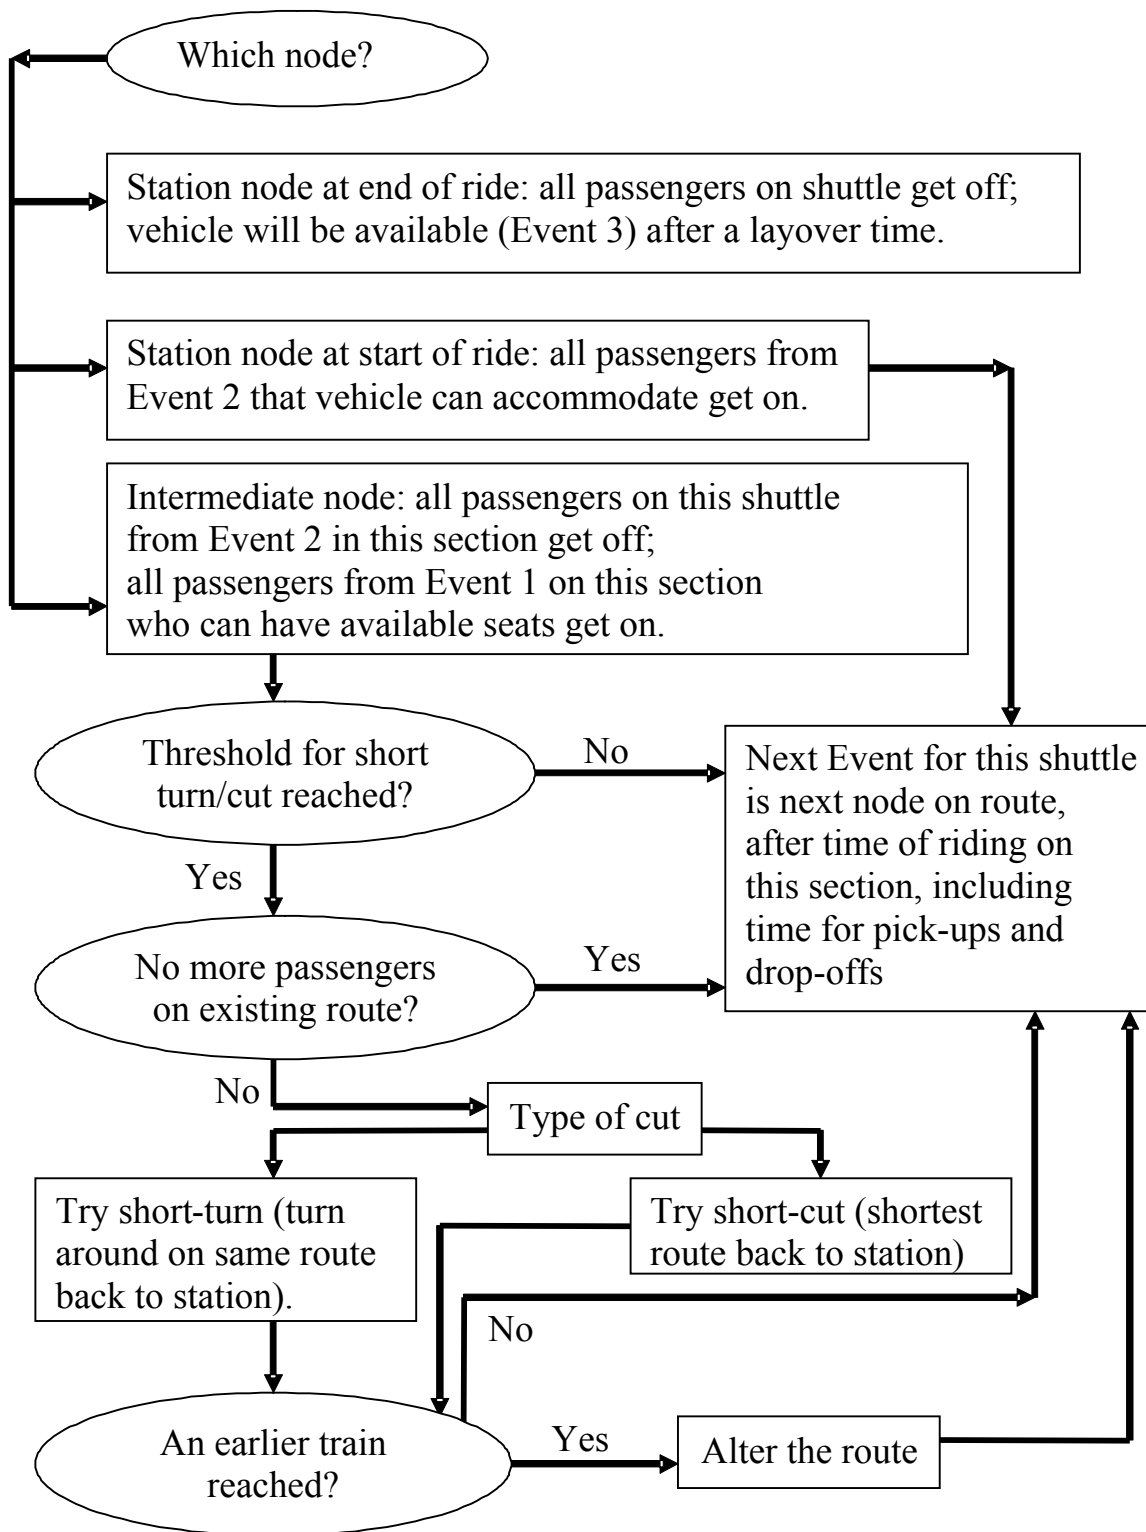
Which node?

Station node at end of ride: all passengers on shuttle get off; vehicle will be available (Event 3) after a layover time.

Station node at start of ride: all passengers from Event 2 that vehicle can accommodate get on.

Intermediate node: all passengers on this shuttle from Event 2 in this section get off;
all passengers from Event 1 on this section who can have available seats get on.

Threshold for short turn/cut reached?

No

Next Event for this shuttle is next node on route, after time of riding on this section, including time for pick-ups and drop-offs

Yes

No more passengers on existing route?

Yes

No

Type of cut

Try short-turn (turn around on same route back to station).

Try short-cut (shortest route back to station)

No

An earlier train reached?

Yes

Alter the route